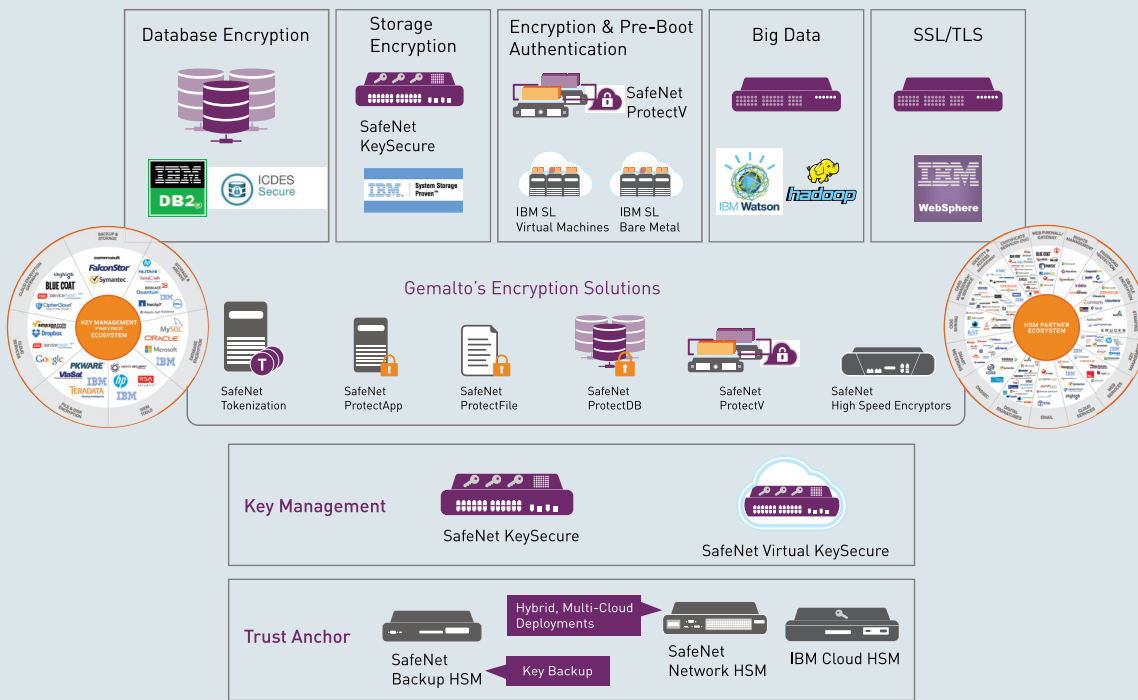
Database Encryption

IBM DB2

ICDES Secure

Storage Encryption

SafeNet KeySecure

IBM System Storage Proven

Encryption & Pre-Boot Authentication

SafeNet ProtectV

IBM SL Virtual Machines

IBM SL Bare Metal

Big Data

IBM Watson

hadoop

SSL/TLS

IBM WebSphere

KEY MANAGEMENT PARTNER ECOSYSTEM

HSM PARTNER ECOSYSTEM

Gemalto's Encryption Solutions

SafeNet Tokenization

SafeNet ProtectApp

SafeNet ProtectFile

SafeNet ProtectDB

SafeNet ProtectV

SafeNet High Speed Encryptors

Key Management

SafeNet KeySecure

SafeNet Virtual KeySecure

Trust Anchor

Hybrid, Multi-Cloud Deployments

SafeNet Backup HSM

Key Backup

SafeNet Network HSM

IBM Cloud HSM